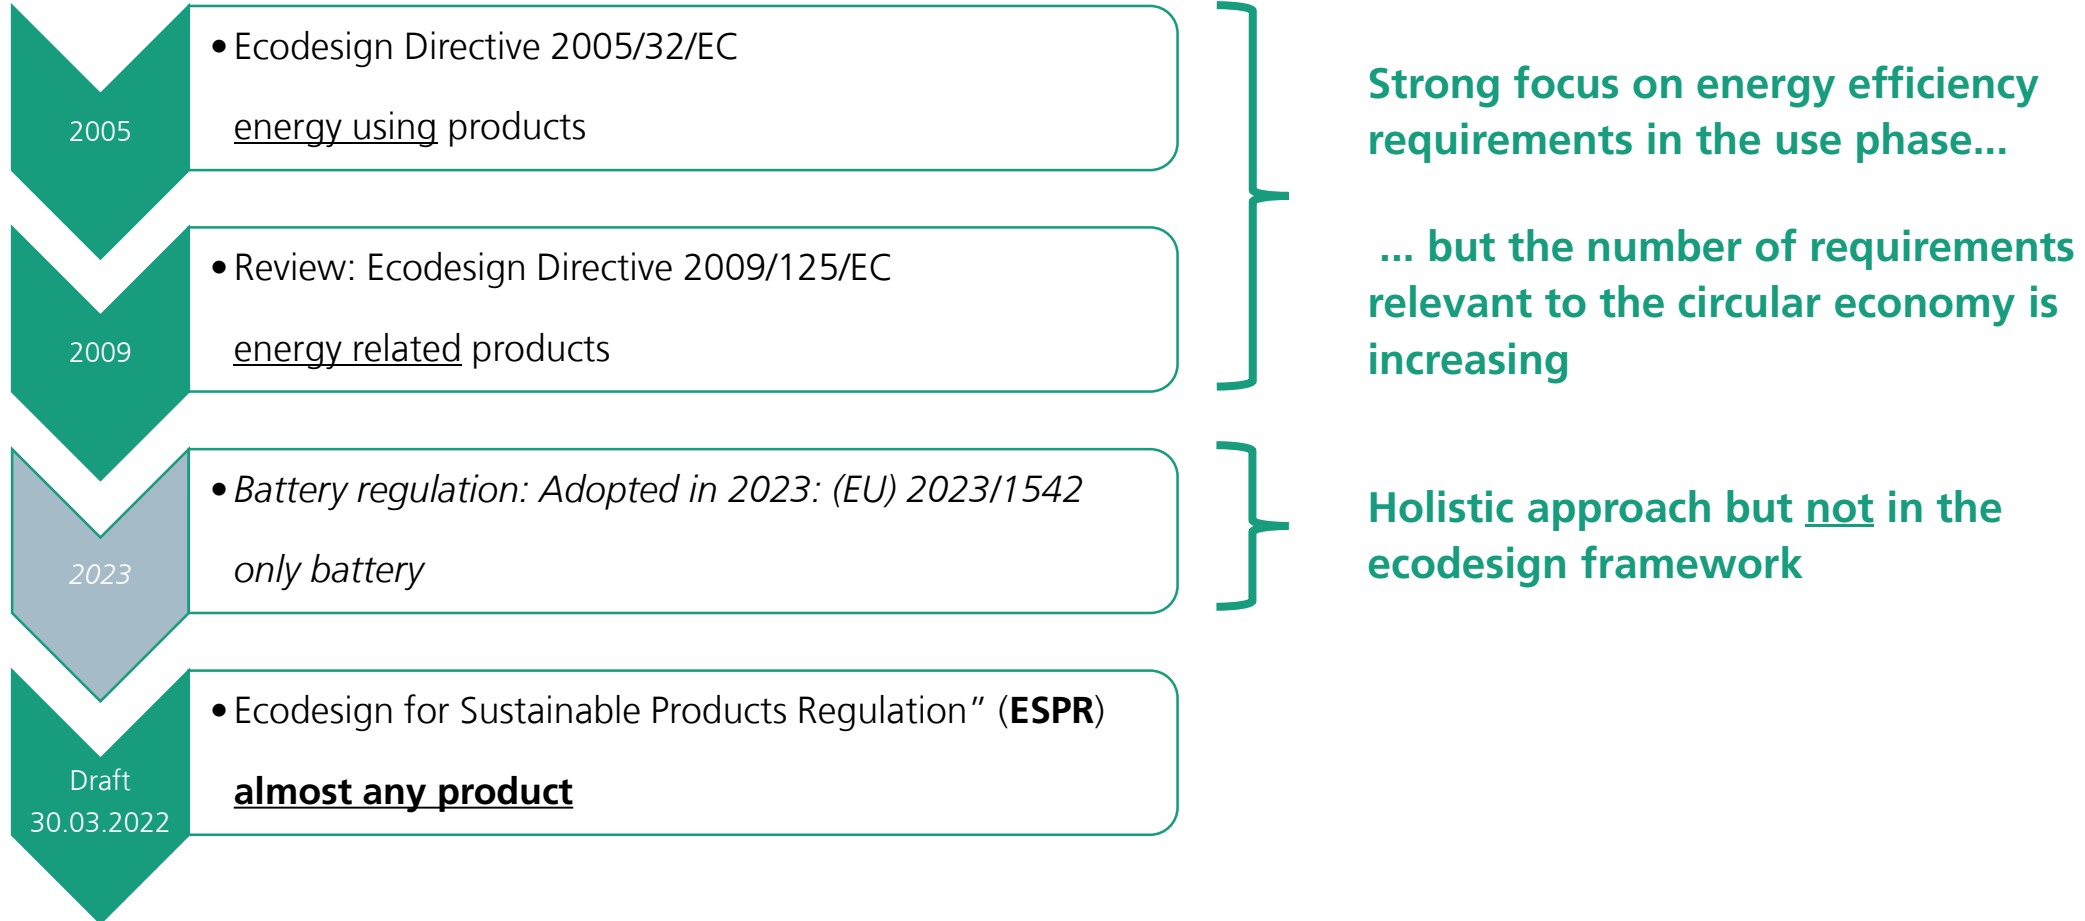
2005

• Ecodesign Directive 2005/32/EC

energy using products

2009

• Review: Ecodesign Directive 2009/125/EC

energy related products

2023

• Battery regulation: Adopted in 2023: (EU) 2023/1542

only battery

Draft 30.03.2022

• Ecodesign for Sustainable Products Regulation” (**ESPR**)

**almost any product**

Strong focus on energy efficiency requirements in the use phase...

... but the number of requirements relevant to the circular economy is increasing

Holistic approach but not in the ecodesign framework